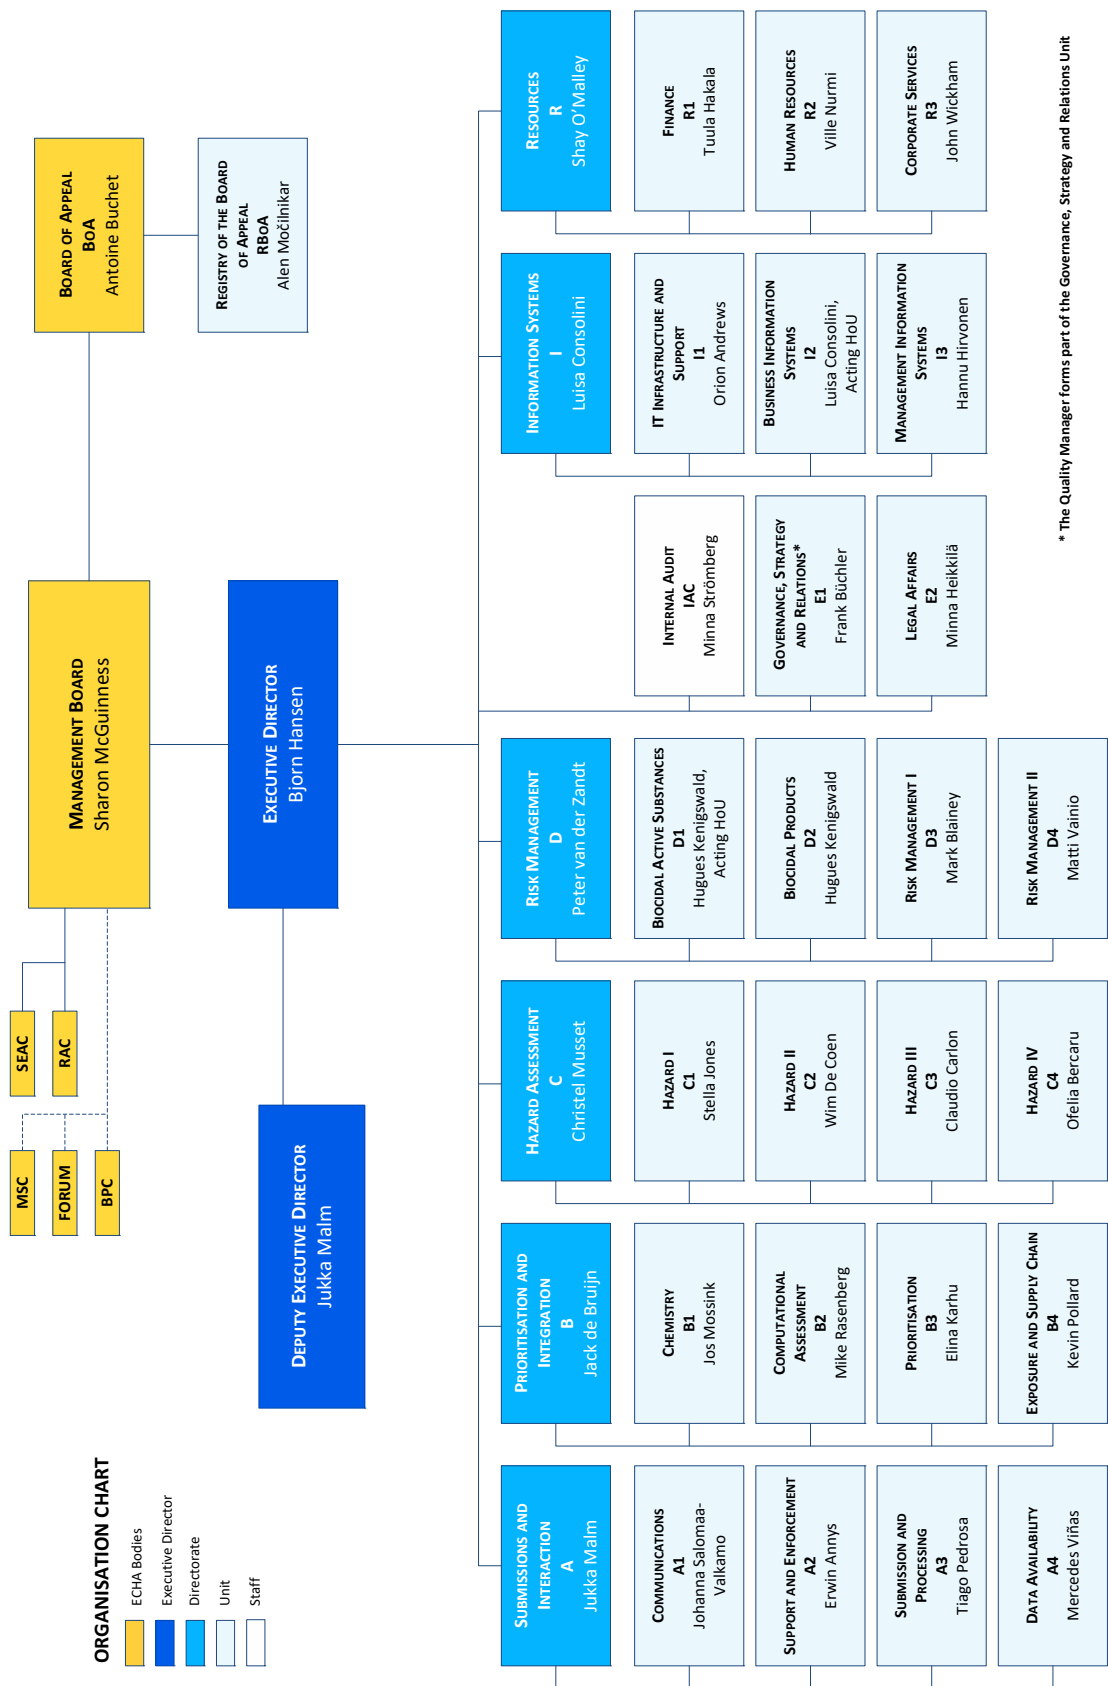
ORGANISATION CHART

ECHA Bodies
Executive Director
Directorate
Unit
Staff

MSC
FORUM
BPC
SEAC
RAC

Management Board
Sharon McGuinness

Board of Appeal
BoA
Antoine Buchet

Registry of the Board of Appeal
RBoA
Alen Močilnikar

Executive Director
Bjorn Hansen

Deputy Executive Director
Jukka Malm

Submissions and Interaction
A
Jukka Malm

Communications
A1
Johanna Salomaa-Valkamo

Support and Enforcement
A2
Erwin Annys

Submission and Processing
A3
Tiago Pedrosa

Data Availability
A4
Mercedes Viñas

Prioritisation and Integration
B
Jack de Bruijn

Chemistry
B1
Jos Mossink

Computational Assessment
B2
Mike Rasenberg

Prioritisation
B3
Elina Karhu

Exposure and Supply Chain
B4
Kevin Pollard

Hazard Assessment
C
Christel Musset

Hazard I
C1
Stella Jones

Hazard II
C2
Wim De Coen

Hazard III
C3
Claudio Carlon

Hazard IV
C4
Ofelia Bercaru

Risk Management
D
Peter van der Zandt

Biocidal Active Substances
D1
Hugues Kenigswald, Acting HoU

Biocidal Products
D2
Hugues Kenigswald

Risk Management I
D3
Mark Blainey

Risk Management II
D4
Matti Vainio

Internal Audit
IAC
Minna Strömberg

Governance, Strategy and Relations*
E1
Frank Büchler

Legal Affairs
E2
Minna Heikkilä

Information Systems
I
Luisa Consolini

IT Infrastructure and Support
I1
Orion Andrews

Business Information Systems
I2
Luisa Consolini, Acting HoU

Management Information Systems
I3
Hannu Hirvonen

Resources
R
Shay O'Malley

Finance
R1
Tuula Hakala

Human Resources
R2
Ville Nurmi

Corporate Services
R3
John Wickham

* The Quality Manager forms part of the Governance, Strategy and Relations Unit